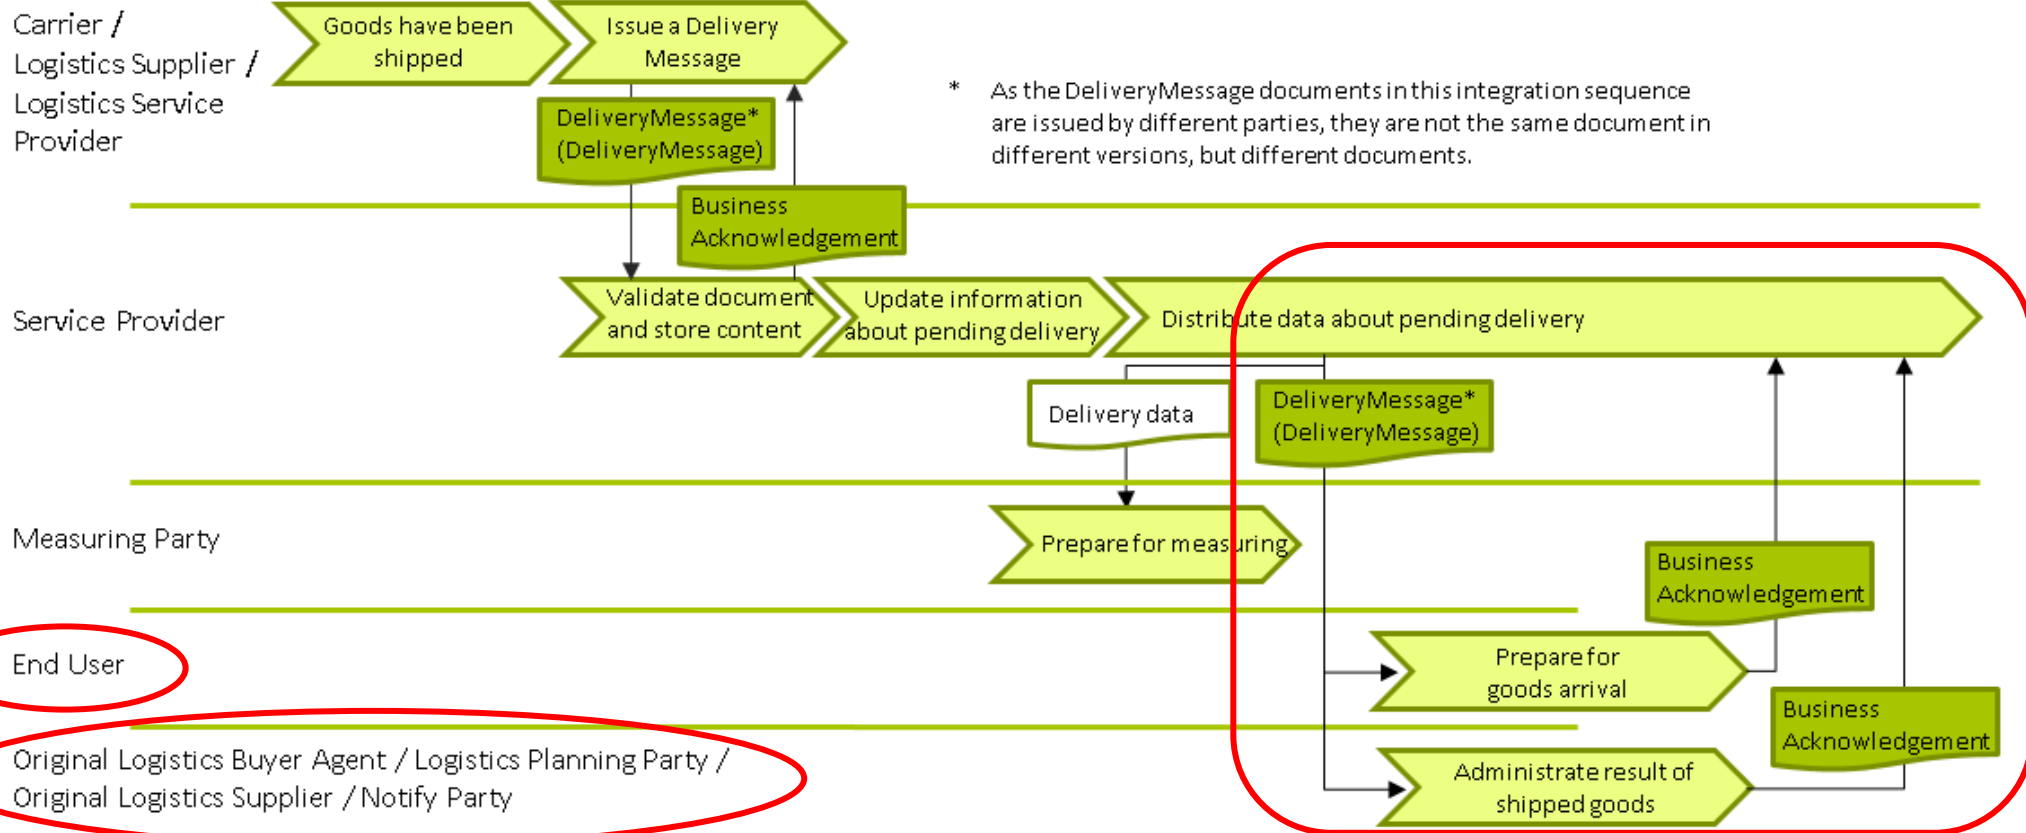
Carrier / Logistics Supplier / Logistics Service Provider

Goods have been shipped

Issue a Delivery Message

DeliveryMessage* (DeliveryMessage)

Business Acknowledgement

* As the DeliveryMessage documents in this integration sequence are issued by different parties, they are not the same document in different versions, but different documents.

Service Provider

Validate document and store content

Update information about pending delivery

Distribute data about pending delivery

Delivery data

DeliveryMessage* (DeliveryMessage)

Measuring Party

Prepare for measuring

Business Acknowledgement

End User

Prepare for goods arrival

Business Acknowledgement

Original Logistics Buyer Agent / Logistics Planning Party / Original Logistics Supplier / Notify Party

Administrate result of shipped goods